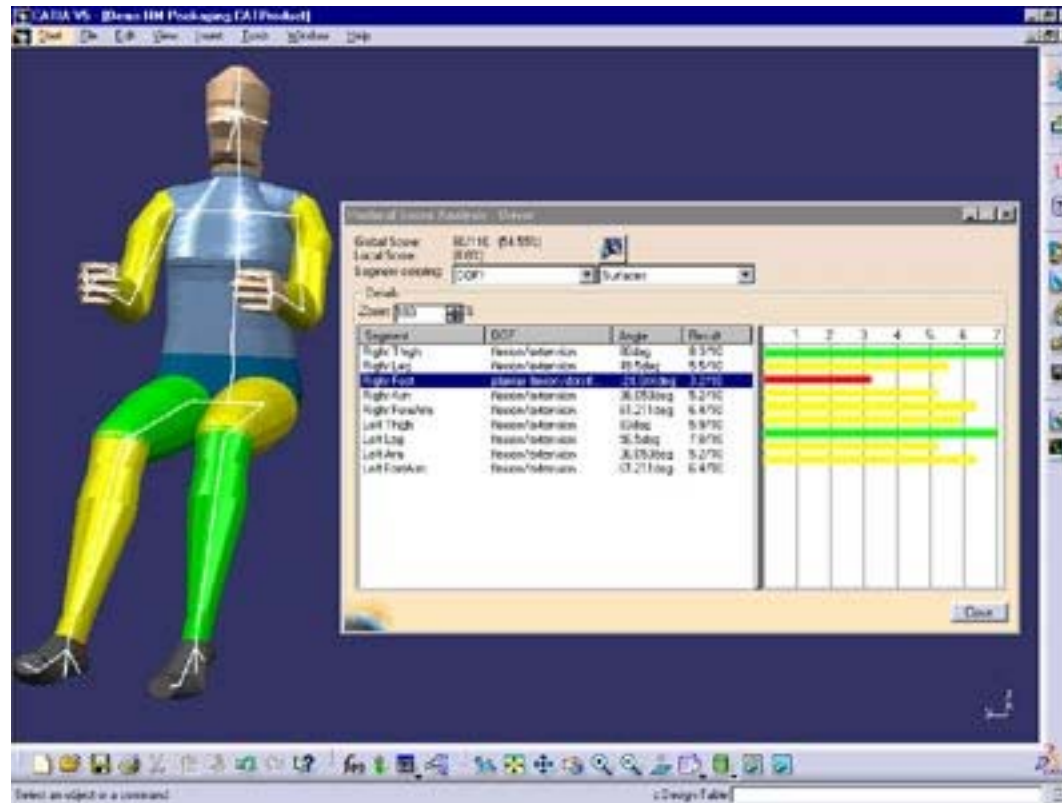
CATIA V5 - [Demo HM Packaging.CATProduct]

Start File Edit View Insert Tools Window Help

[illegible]

Global Score: 60/110 (54.55%)
Local Score: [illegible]
Segment coloring: DOF1 | Surfaces

Details
Zoom: 100 %

| Segment | DOF | Angle | Result |
|---|---|---|---|
| Right Thigh | flexion/extension | 90deg | 8.5/10 |
| Right Leg | flexion/extension | 78.5deg | 5.5/10 |
| Right Foot | plantar flexion/dorsifl... | 20.000deg | 3.2/10 |
| Right Arm | flexion/extension | 36.050deg | 5.2/10 |
| Right ForeArm | flexion/extension | 61.211deg | 6.4/10 |
| Left Thigh | flexion/extension | 90deg | 5.9/10 |
| Left Leg | flexion/extension | 56.5deg | 7.8/10 |
| Left Arm | flexion/extension | 36.050deg | 5.2/10 |
| Left ForeArm | flexion/extension | 57.211deg | 6.4/10 |

1 2 3 4 5 6 7

Close

Select an object or a command

Design Table